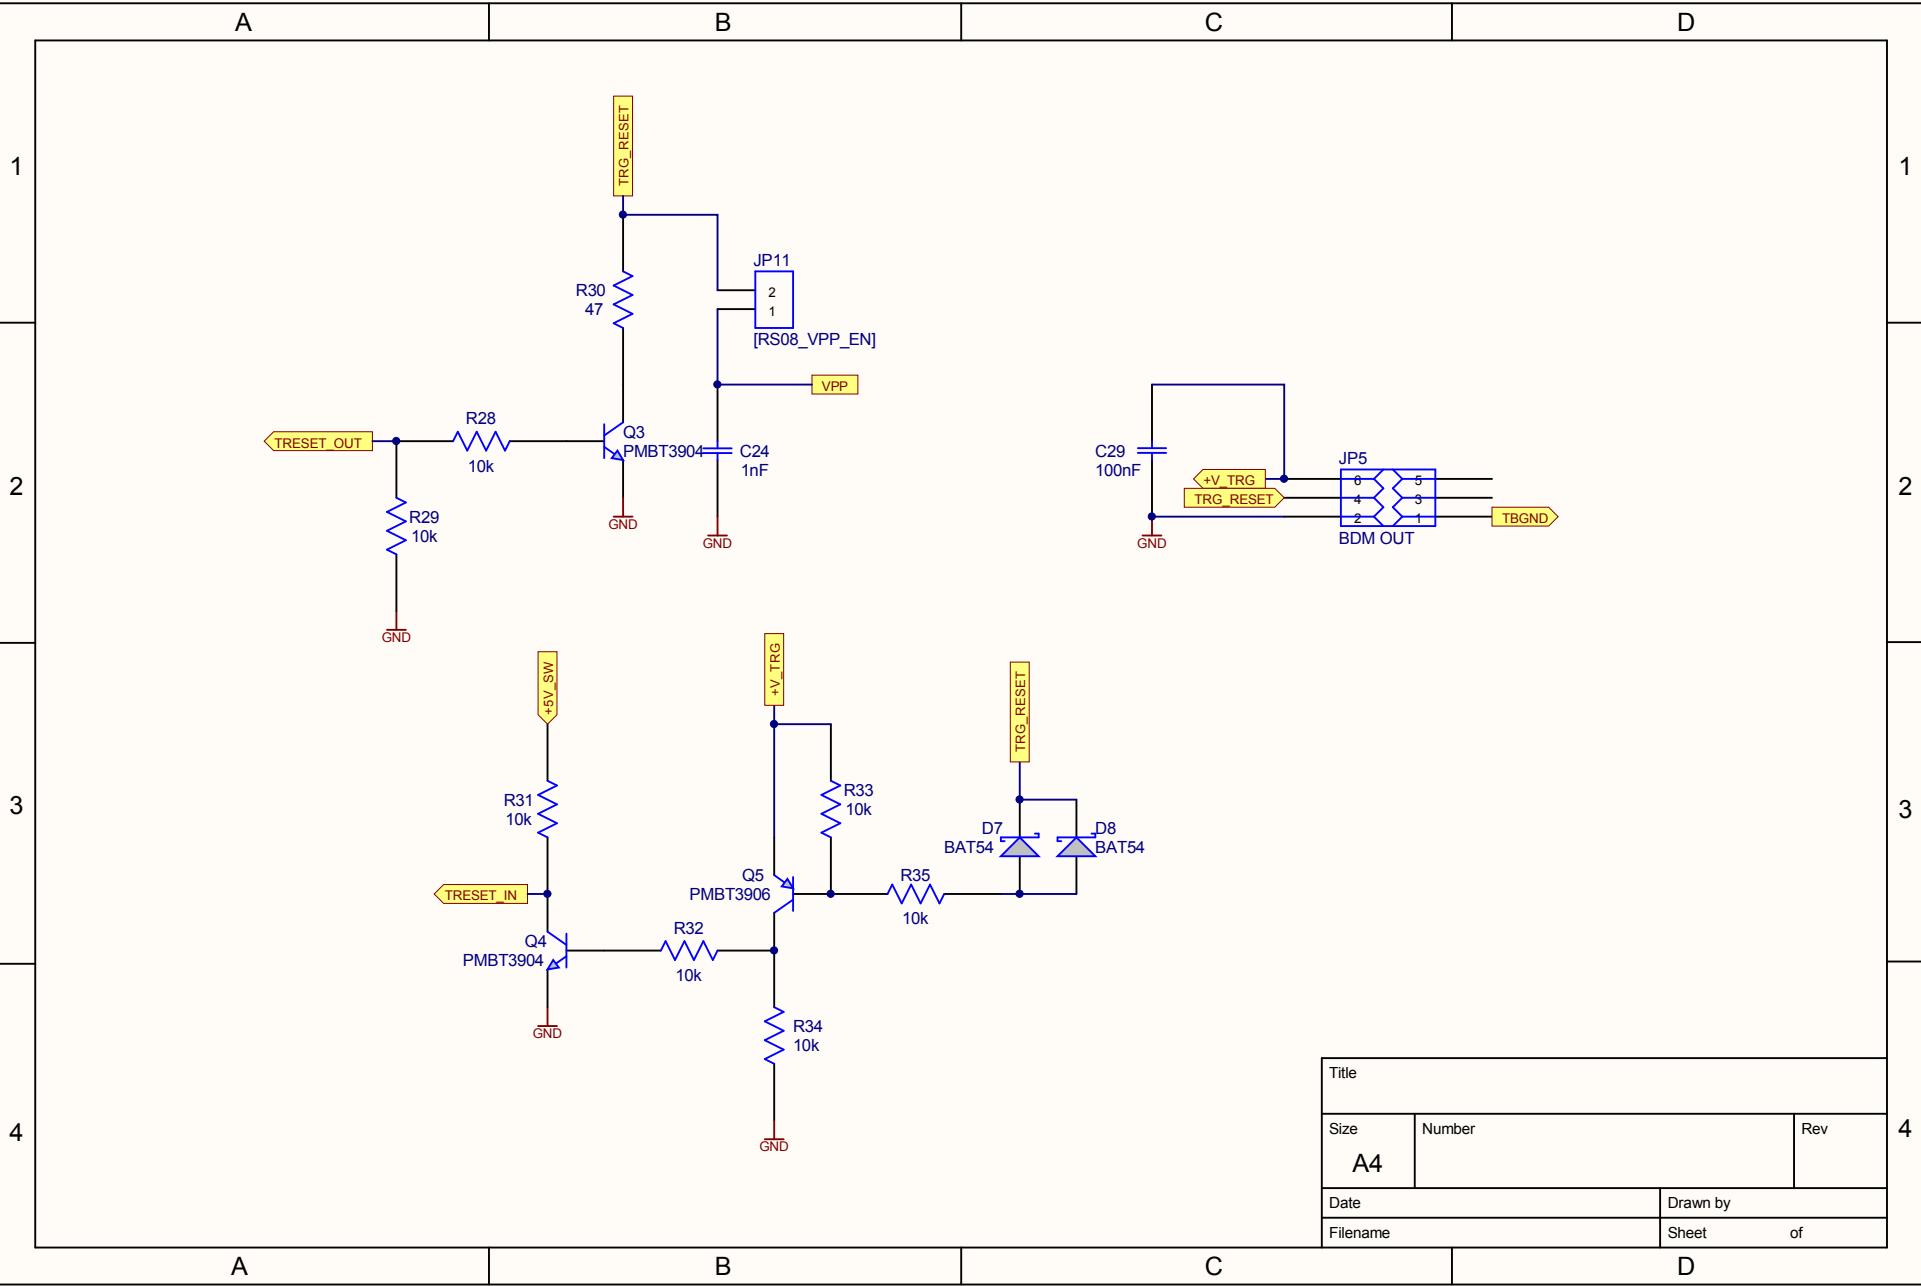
A B C D

1

2

3

4

TRG_RESET

JP11
2
1
[RS08_VPP_EN]

R30
47

VPP

R28
10k

TRESET_OUT

Q3
PMBT3904

C24
1nF

GND

GND

R29
10k

GND

C29
100nF

+V_TRG
TRG_RESET

JP5
6 5
4 3
2 1
BDM OUT

TBGND

GND

+5V_SW

+V_TRG

TRG_RESET

R33
10k

R31
10k

D7
BAT54

D8
BAT54

TRESET_IN

Q5
PMBT3906

R35
10k

Q4
PMBT3904

R32
10k

GND

R34
10k

GND

Title

Size
A4

Number

Rev

Date

Drawn by

Filename

Sheet of

1

2

3

4

A B C D